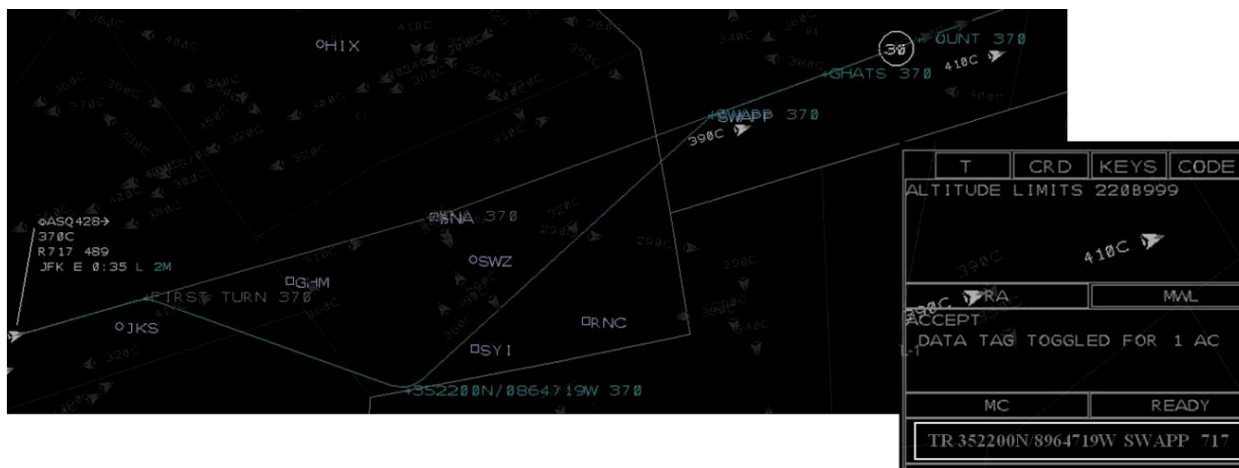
HIX
30
OUNT 370
GHATS 370
410C
SWAPP 370
390C
ASQ428→
370C
R717 489
JFK E 0:35 L 2M
SNA 370
SWZ
GdM
FIRST TURN 370
JKS
RNC
SYI
352200N/0864719W 370

| T | CRD | KEYS | CODE |
|---|---|---|---|

ALTITUDE LIMITS 220B999

410C

390C

| 390C RA | MWL |
|---|---|

ACCEPT
DATA TAG TOGGLED FOR 1 AC

| MC | READY |
|---|---|

TR 352200N/8964719W SWAPP 717